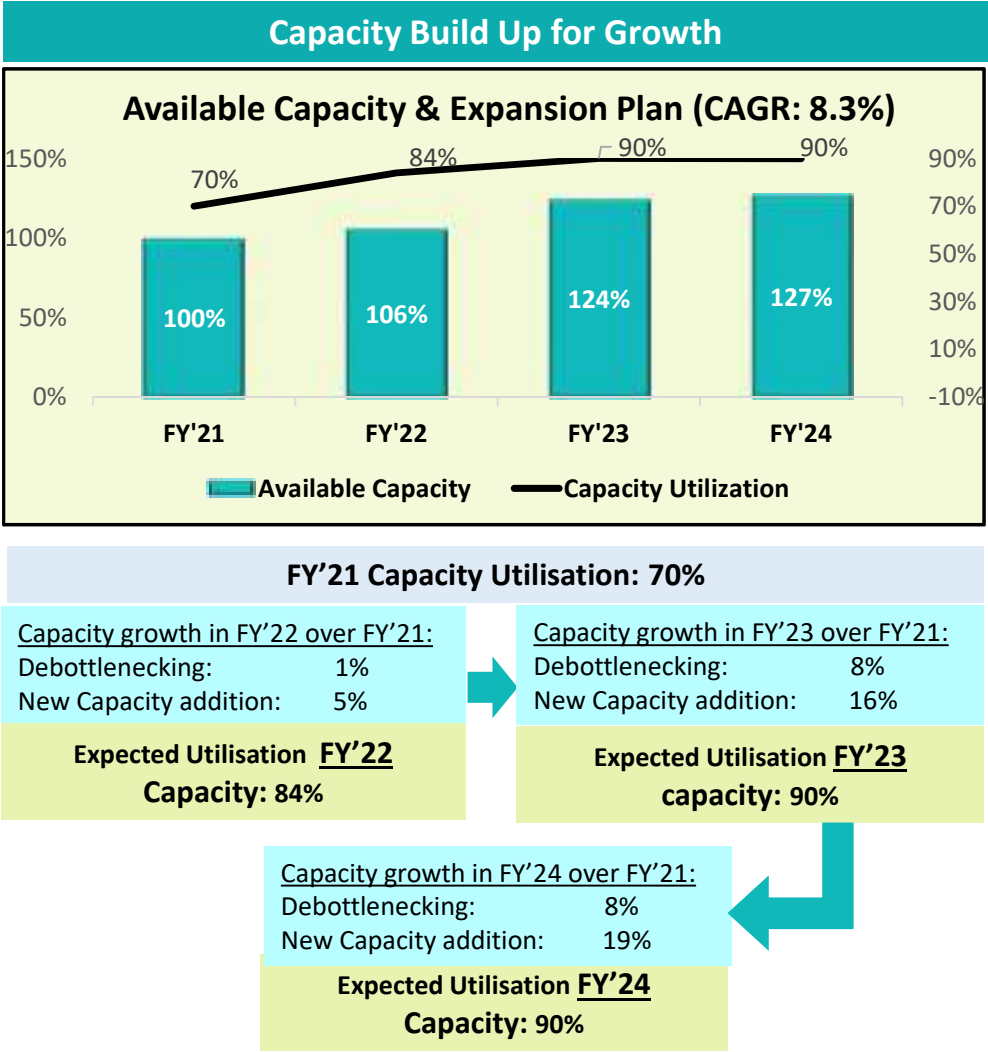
Capacity Build Up for Growth

Available Capacity & Expansion Plan (CAGR: 8.3%)

150%
100%
50%
0%

90%
70%
50%
30%
10%
-10%

70%
84%
90%
90%

100%
106%
124%
127%

FY'21
FY'22
FY'23
FY'24

Available Capacity
Capacity Utilization

FY'21 Capacity Utilisation: 70%

Capacity growth in FY'22 over FY'21:
Debottlenecking: 1%
New Capacity addition: 5%

Expected Utilisation FY'22
Capacity: 84%

Capacity growth in FY'23 over FY'21:
Debottlenecking: 8%
New Capacity addition: 16%

Expected Utilisation FY'23
capacity: 90%

Capacity growth in FY'24 over FY'21:
Debottlenecking: 8%
New Capacity addition: 19%

Expected Utilisation FY'24
Capacity: 90%